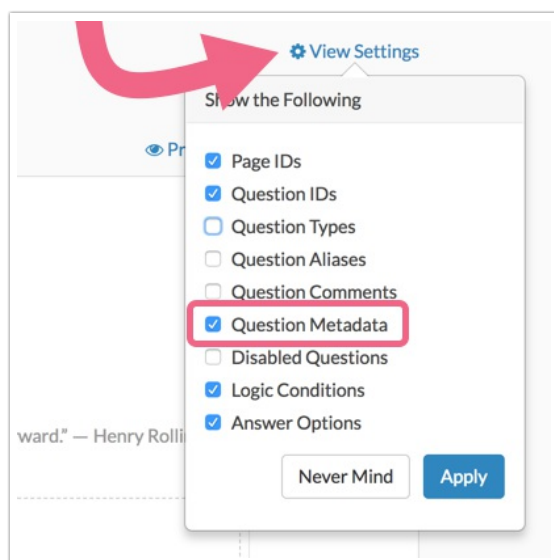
View Settings

Show the Following

Pr

Page IDs
Question IDs
Question Types
Question Aliases
Question Comments
Question Metadata
Disabled Questions
Logic Conditions
Answer Options

ward." — Henry Rolli

Never Mind
Apply